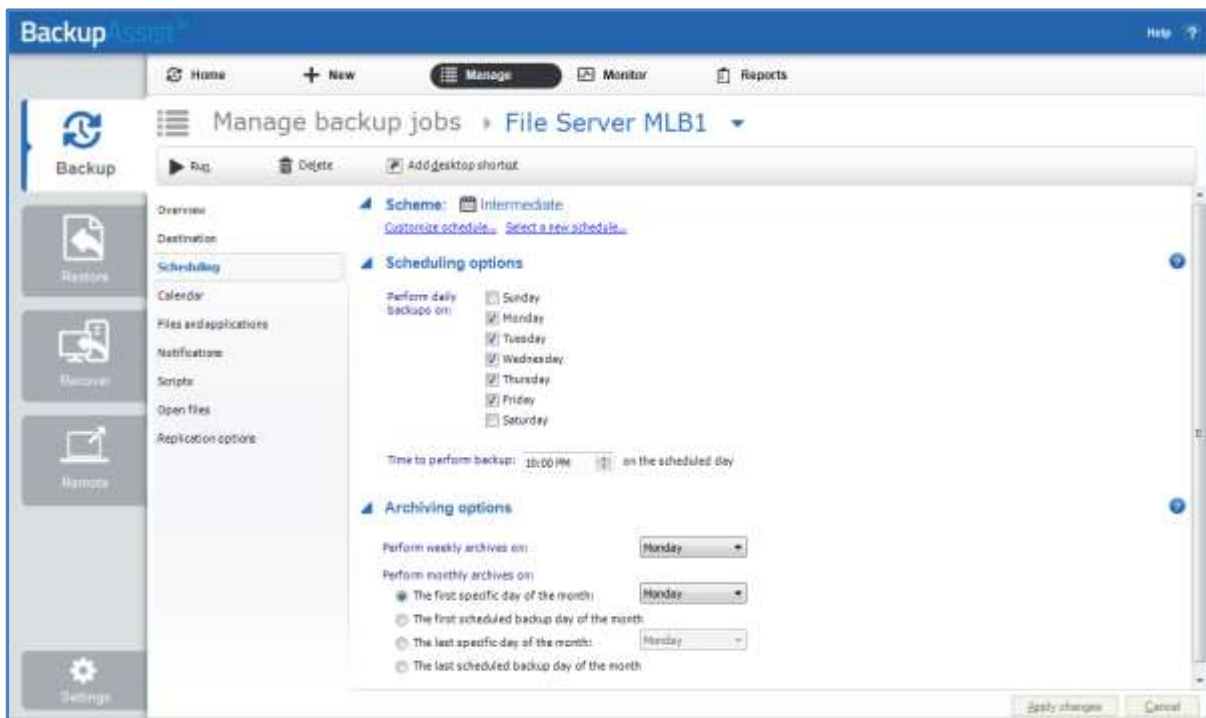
BackupAssist™

Help ?

Home
New
Manage
Monitor
Reports

Backup

Restore

Recover

Remote

Settings

Manage backup jobs › File Server MLB1

Run
Delete
Add desktop shortcut

Overview
Destination
Scheduling
Calendar
Files and applications
Notifications
Scripts
Open files
Replication options

Scheme: Intermediate
Customize schedule... Select a new schedule...

Scheduling options

Perform daily backups on:
Sunday
Monday
Tuesday
Wednesday
Thursday
Friday
Saturday

Time to perform backup: 10:00 PM on the scheduled day

Archiving options

Perform weekly archives on: Monday

Perform monthly archives on:
The first specific day of the month: Monday
The first scheduled backup day of the month
The last specific day of the month: Monday
The last scheduled backup day of the month

Apply changes
Cancel